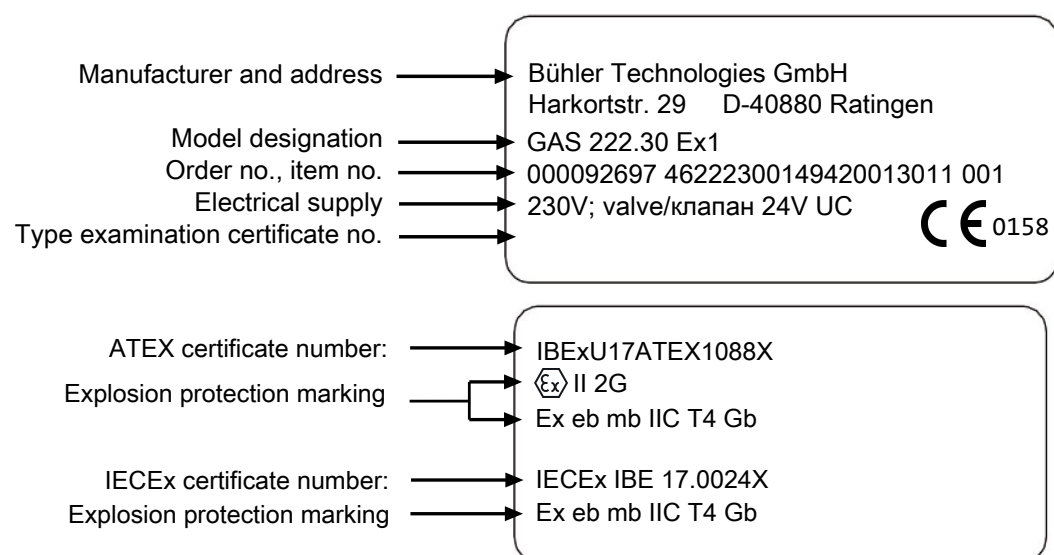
Manufacturer and address
Model designation
Order no., item no.
Electrical supply
Type examination certificate no.

Bühler Technologies GmbH
Harkortstr. 29 D-40880 Ratingen
GAS 222.30 Ex1
000092697 46222300149420013011 001
230V; valve/клапан 24V UC
CE 0158

ATEX certificate number:
Explosion protection marking

IBExU17ATEX1088X
Ex II 2G
Ex eb mb IIC T4 Gb

IECEx certificate number:
Explosion protection marking

IECEx IBE 17.0024X
Ex eb mb IIC T4 Gb